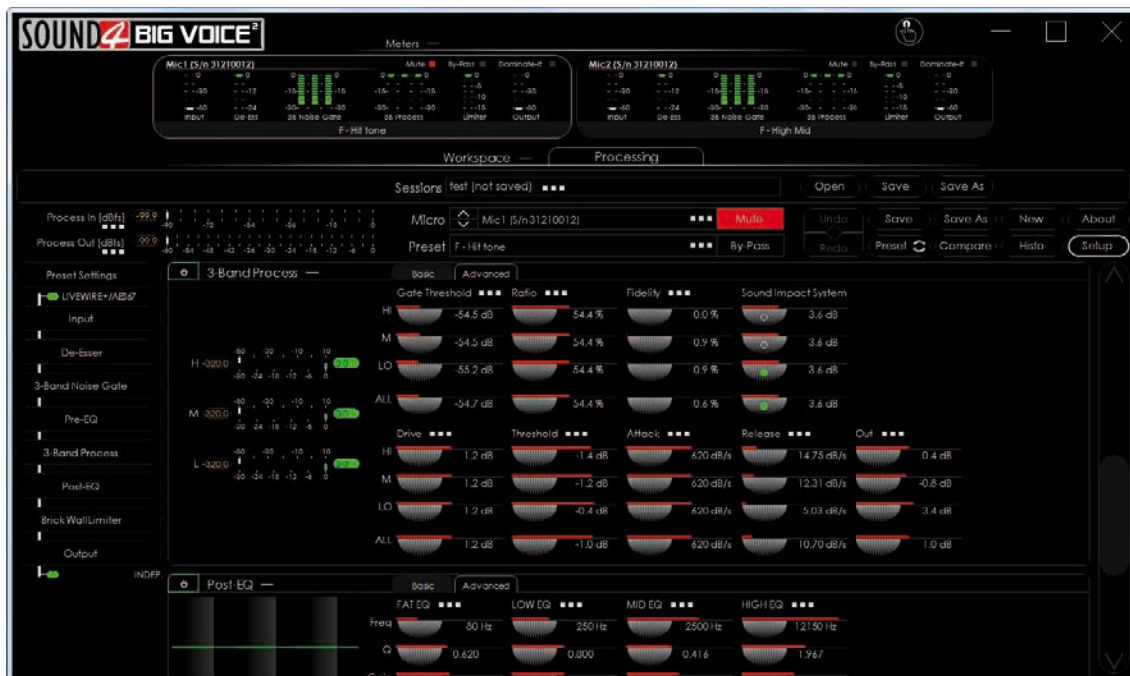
SOUND4 BIG VOICE²

Meters

Mic1 (S/n 31210012)
Mute By-Pass Dominate-it
Input De-Ess 3B Noise Gate 3B Process Limiter Output
F - Hit tone

Mic2 (S/n 31210012)
Mute By-Pass Dominate-it
Input De-Ess 3B Noise Gate 3B Process Limiter Output
F - High Mid

Workspace
Processing

Sessions test (not saved)
Open Save Save As

Process In [dBfs] -99.9
Process Out [dBfs] -99.9

Micro Mic1 (S/n 31210012) Mute
Preset F - Hit tone By-Pass
Undo Redo Save Save As New About
Preset Compare Histo Setup

Preset Settings
LIVEWIRE+/AES67
Input
De-Esser
3-Band Noise Gate
Pre-EQ
3-Band Process
Post-EQ
BrickWallLimiter
Output
INDEP

3-Band Process
Basic Advanced

H -320.0
M -320.0
L -320.0

Gate Threshold Ratio Fidelity Sound Impact System
HI -54.5 dB 54.4 % 0.0 % 3.6 dB
M -54.5 dB 54.4 % 0.9 % 3.6 dB
LO -55.2 dB 54.4 % 0.9 % 3.6 dB
ALL -54.7 dB 54.4 % 0.6 % 3.6 dB

Drive Threshold Attack Release Out
HI 1.2 dB -1.4 dB 620 dB/s 14.75 dB/s 0.4 dB
M 1.2 dB -1.2 dB 620 dB/s 12.31 dB/s -0.8 dB
LO 1.2 dB -0.4 dB 620 dB/s 5.03 dB/s 3.4 dB
ALL 1.2 dB -1.0 dB 620 dB/s 10.70 dB/s 1.0 dB

Post-EQ
Basic Advanced
FAT EQ LOW EQ MID EQ HIGH EQ
Freq 80 Hz 250 Hz 2500 Hz 12150 Hz
Q 0.620 0.800 0.416 1.967